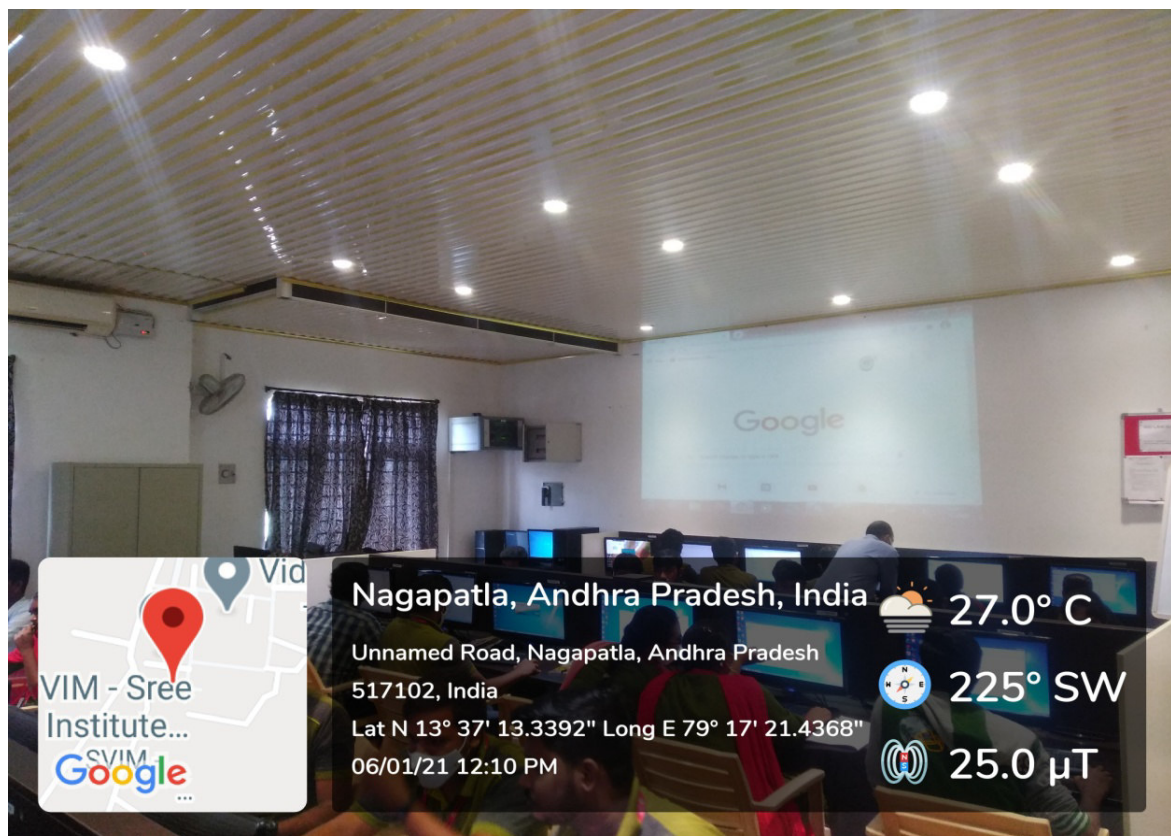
Google

Vid

VIM - Sree Institute...

SVIM

Google

Nagapatla, Andhra Pradesh, India

Unnamed Road, Nagapatla, Andhra Pradesh 517102, India

Lat N 13° 37' 13.3392" Long E 79° 17' 21.4368"

06/01/21 12:10 PM

27.0° C

225° SW

25.0 μT